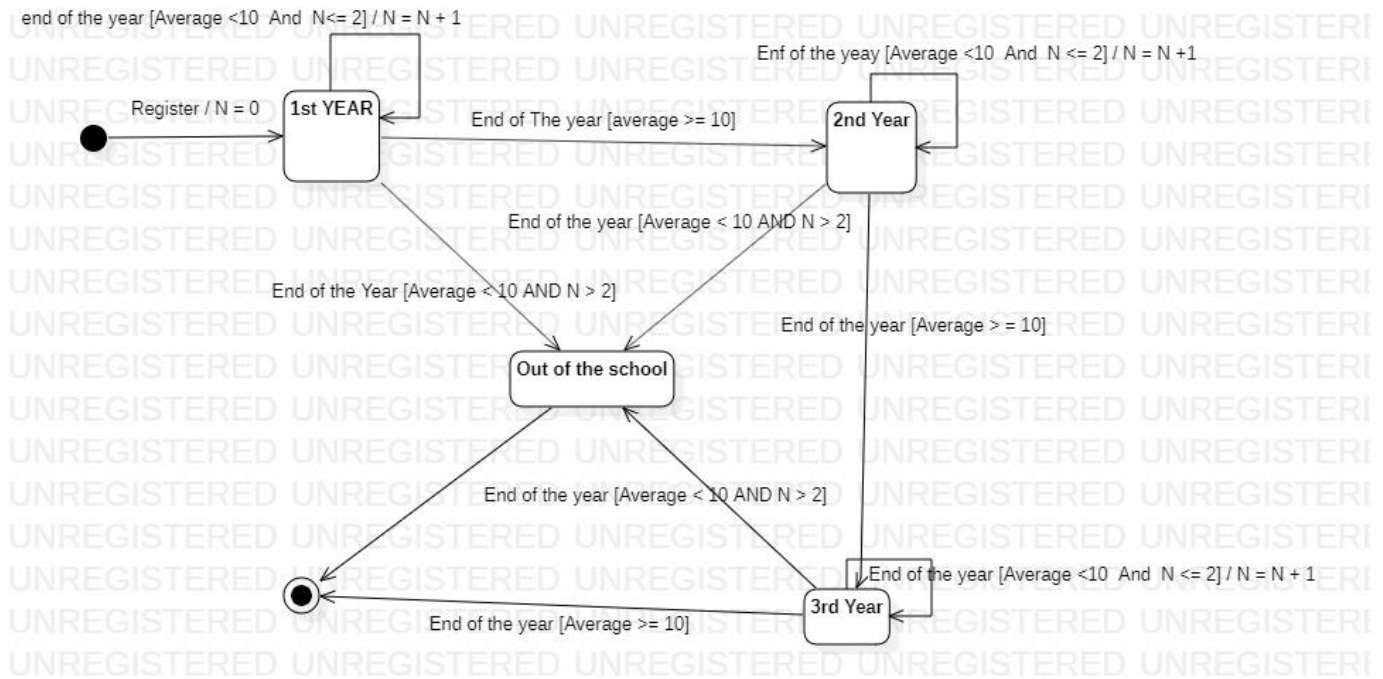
end of the year [Average <10 And N<= 2] / N = N + 1

Register / N = 0

1st YEAR

End of The year [average >= 10]

Enf of the yeay [Average <10 And N <= 2] / N = N +1

2nd Year

End of the year [Average < 10 AND N > 2]

End of the Year [Average < 10 AND N > 2]

End of the year [Average > = 10]

Out of the school

End of the year [Average < 10 AND N > 2]

End of the year [Average <10 And N <= 2] / N = N + 1

3rd Year

End of the year [Average >= 10]

UNREGISTERED UNREGISTERED UNREGISTERED UNREGISTERED UNREGISTERED